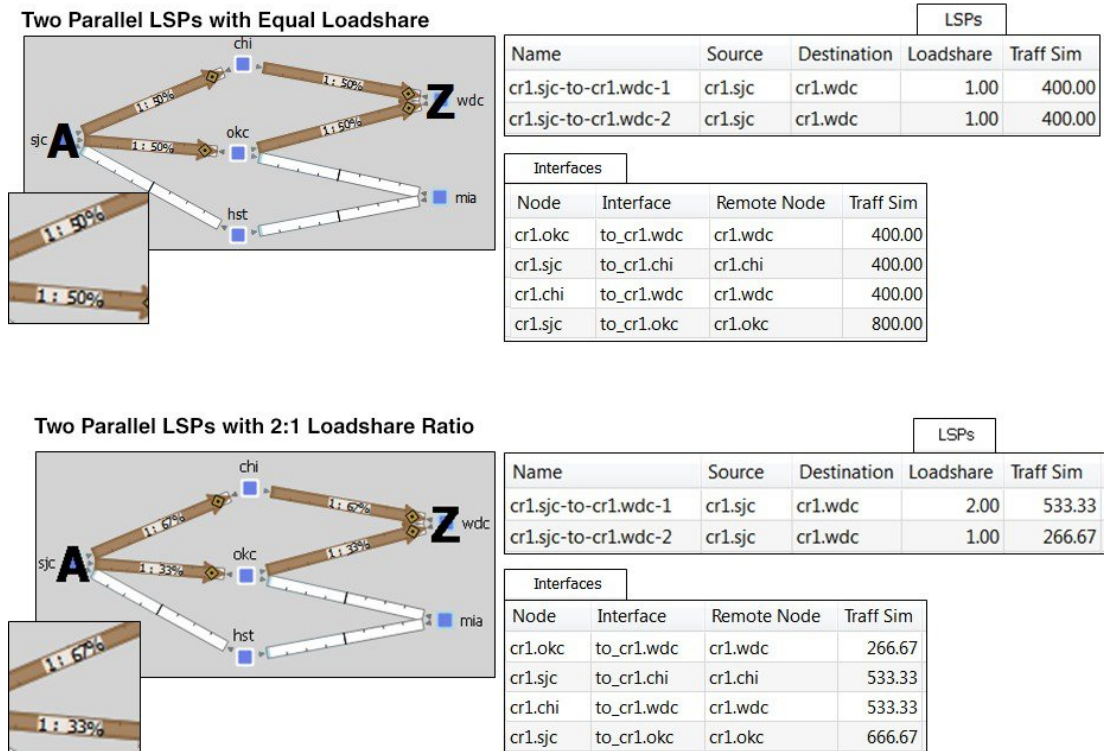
Two Parallel LSPs with Equal Loadshare

chi
1: 50%
1: 50%
Z wdc
sjc A
1: 50%
okc
1: 50%
mia
hst
1: 50%
1: 50%

LSPs

| Name | Source | Destination | Loadshare | Traff Sim |
|---|---|---|---|---|
| cr1.sjc-to-cr1.wdc-1 | cr1.sjc | cr1.wdc | 1.00 | 400.00 |
| cr1.sjc-to-cr1.wdc-2 | cr1.sjc | cr1.wdc | 1.00 | 400.00 |

Interfaces

| Node | Interface | Remote Node | Traff Sim |
|---|---|---|---|
| cr1.okc | to_cr1.wdc | cr1.wdc | 400.00 |
| cr1.sjc | to_cr1.chi | cr1.chi | 400.00 |
| cr1.chi | to_cr1.wdc | cr1.wdc | 400.00 |
| cr1.sjc | to_cr1.okc | cr1.okc | 800.00 |

Two Parallel LSPs with 2:1 Loadshare Ratio

chi
1: 67%
1: 67%
Z wdc
sjc A
1: 33%
okc
1: 33%
mia
hst
1: 67%
1: 33%

LSPs

| Name | Source | Destination | Loadshare | Traff Sim |
|---|---|---|---|---|
| cr1.sjc-to-cr1.wdc-1 | cr1.sjc | cr1.wdc | 2.00 | 533.33 |
| cr1.sjc-to-cr1.wdc-2 | cr1.sjc | cr1.wdc | 1.00 | 266.67 |

Interfaces

| Node | Interface | Remote Node | Traff Sim |
|---|---|---|---|
| cr1.okc | to_cr1.wdc | cr1.wdc | 266.67 |
| cr1.sjc | to_cr1.chi | cr1.chi | 533.33 |
| cr1.chi | to_cr1.wdc | cr1.wdc | 533.33 |
| cr1.sjc | to_cr1.okc | cr1.okc | 666.67 |